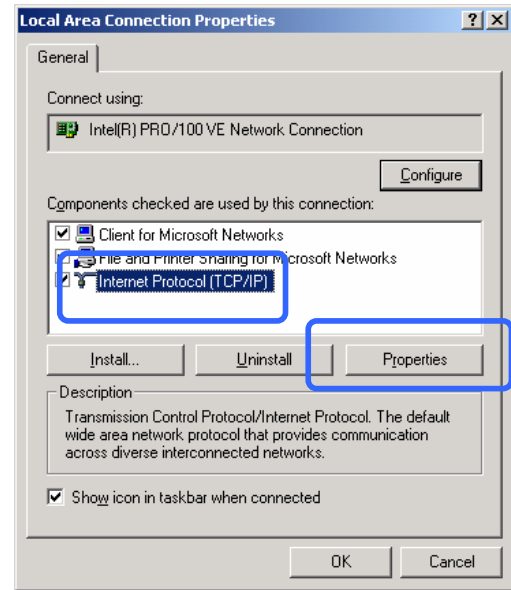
Local Area Connection Properties
?
X
General
Connect using:
Intel(R) PRO/100 VE Network Connection
Configure
Components checked are used by this connection:
Client for Microsoft Networks
File and Printer Sharing for Microsoft Networks
Internet Protocol (TCP/IP)
Install...
Uninstall
Properties
Description
Transmission Control Protocol/Internet Protocol. The default wide area network protocol that provides communication across diverse interconnected networks.
Show icon in taskbar when connected
OK
Cancel